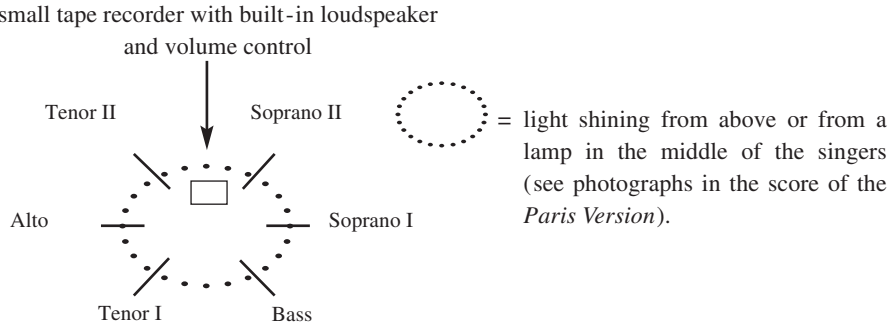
small tape recorder with built-in loudspeaker and volume control

Tenor II

Soprano II

Alto

Soprano I

Tenor I

Bass

= light shining from above or from a lamp in the middle of the singers (see photographs in the score of the *Paris Version*).